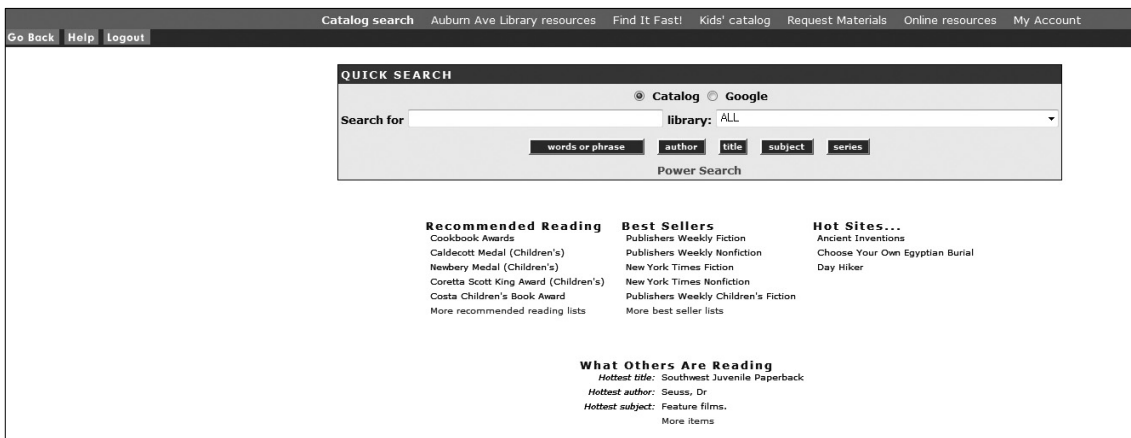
Catalog search Auburn Ave Library resources Find It Fast! Kids' catalog Request Materials Online resources My Account

Go Back Help Logout

QUICK SEARCH

Catalog Google

Search for library: ALL

words or phrase author title subject series

Power Search

Recommended Reading
Cookbook Awards
Caldecott Medal (Children's)
Newbery Medal (Children's)
Coretta Scott King Award (Children's)
Costa Children's Book Award
More recommended reading lists

Best Sellers
Publishers Weekly Fiction
Publishers Weekly Nonfiction
New York Times Fiction
New York Times Nonfiction
Publishers Weekly Children's Fiction
More best seller lists

Hot Sites...
Ancient Inventions
Choose Your Own Egyptian Burial
Day Hiker

What Others Are Reading
Hottest title: Southwest Juvenile Paperback
Hottest author: Seuss, Dr
Hottest subject: Feature films.
More items